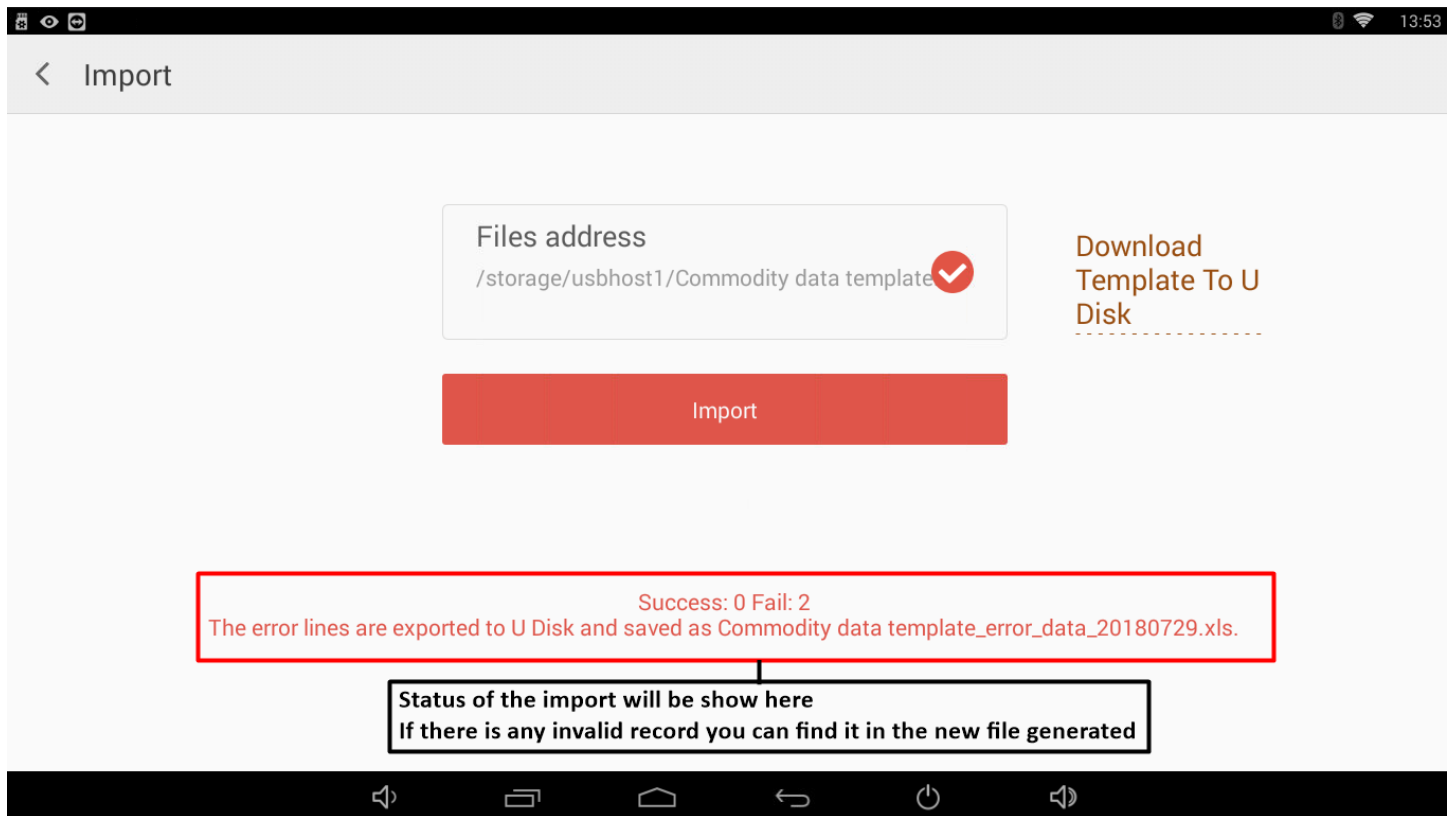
13:53

Import

Files address
/storage/usbhost1/Commodity data template

Download Template To U Disk

Import

Success: 0 Fail: 2
The error lines are exported to U Disk and saved as Commodity data template_error_data_20180729.xls.

Status of the import will be show here
If there is any invalid record you can find it in the new file generated